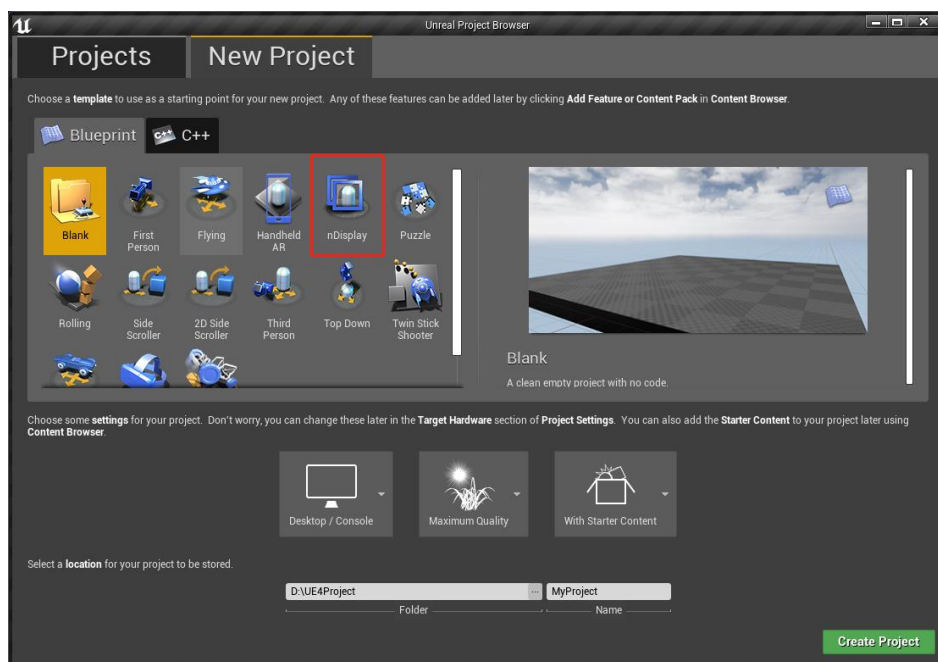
Unreal Project Browser

Projects

New Project

Choose a template to use as a starting point for your new project. Any of these features can be added later by clicking Add Feature or Content Pack in Content Browser.

Blueprint

C++

Blank

First Person

Flying

Handheld AR

nDisplay

Puzzle

Rolling

Side Scroller

2D Side Scroller

Third Person

Top Down

Twin Stick Shooter

Blank

A clean empty project with no code.

Choose some settings for your project. Don't worry, you can change these later in the Target Hardware section of Project Settings. You can also add the Starter Content to your project later using Content Browser.

Desktop / Console

Maximum Quality

With Starter Content

Select a location for your project to be stored.

D:\UE4Project

...

MyProject

Folder

Name

Create Project